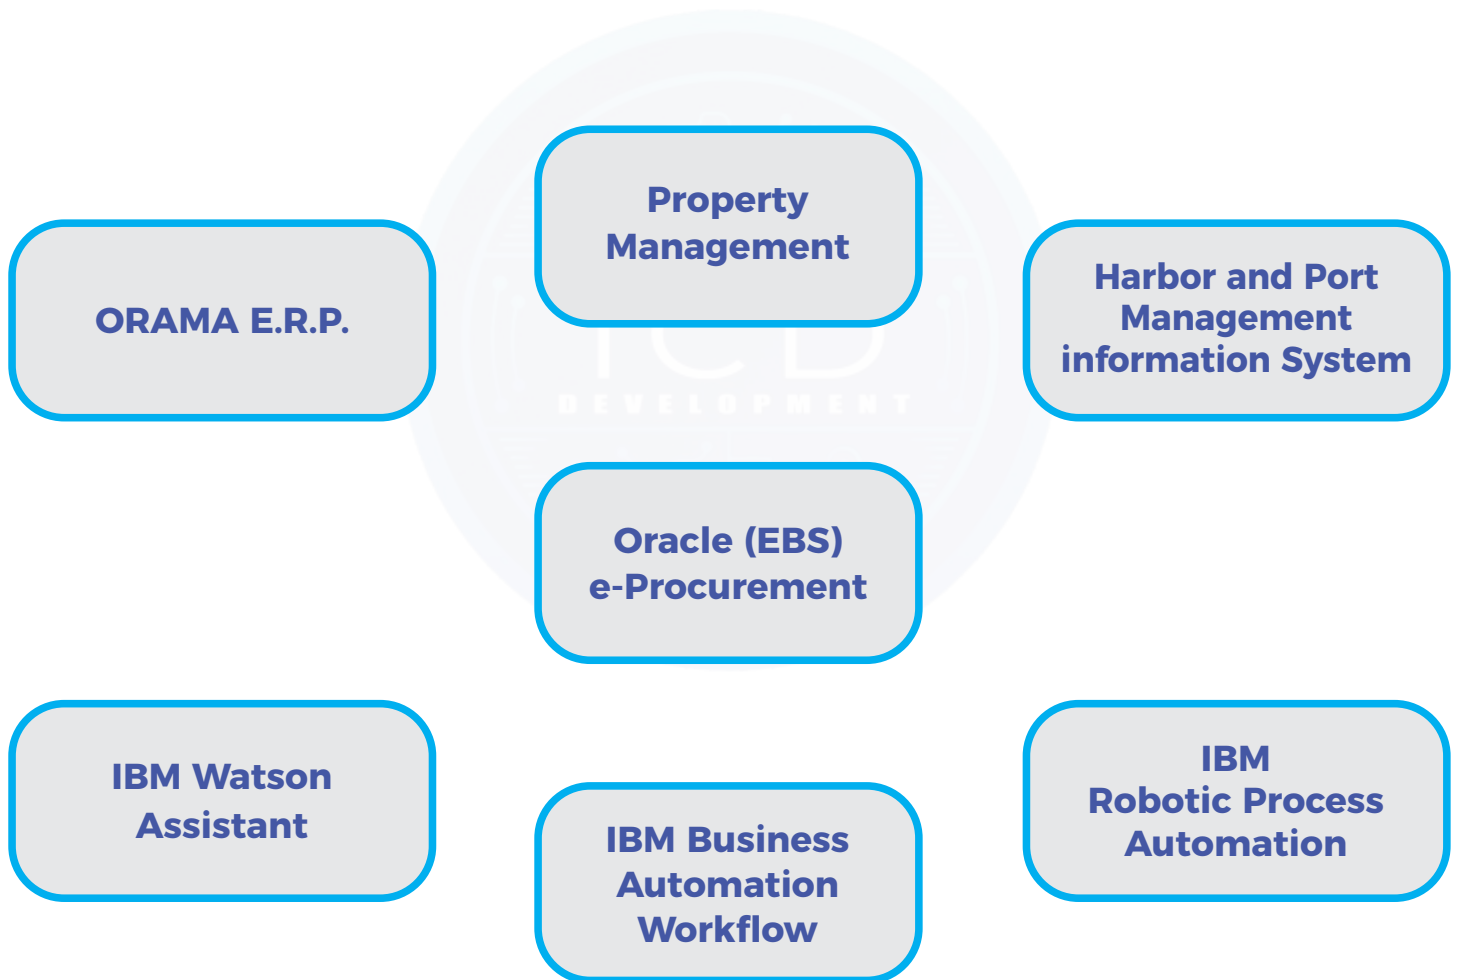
Property Management

ORAMA E.R.P.

Harbor and Port Management information System

ICD
DEVELOPMENT

Oracle (EBS) e-Procurement

IBM Watson Assistant

IBM Robotic Process Automation

IBM Business Automation Workflow